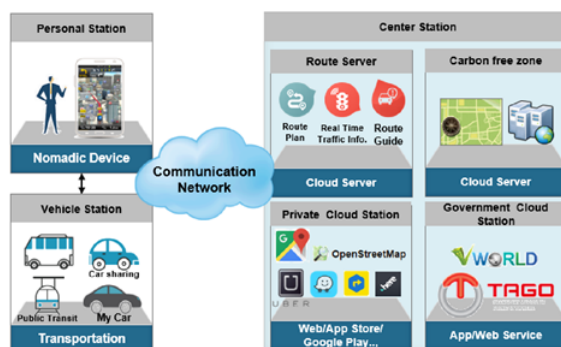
Personal Station

Nomadic Device

Vehicle Station

Car sharing

Public Transit

My Car

Transportation

Communication Network

Center Station

Route Server

Route Plan

Real Time Traffic Info.

Route Guide

Cloud Server

Carbon free zone

Cloud Server

Private Cloud Station

OpenStreetMap

UBER

Web/App Store/ Google Play...

Government Cloud Station

VWORLD

TAGO

App/Web Service